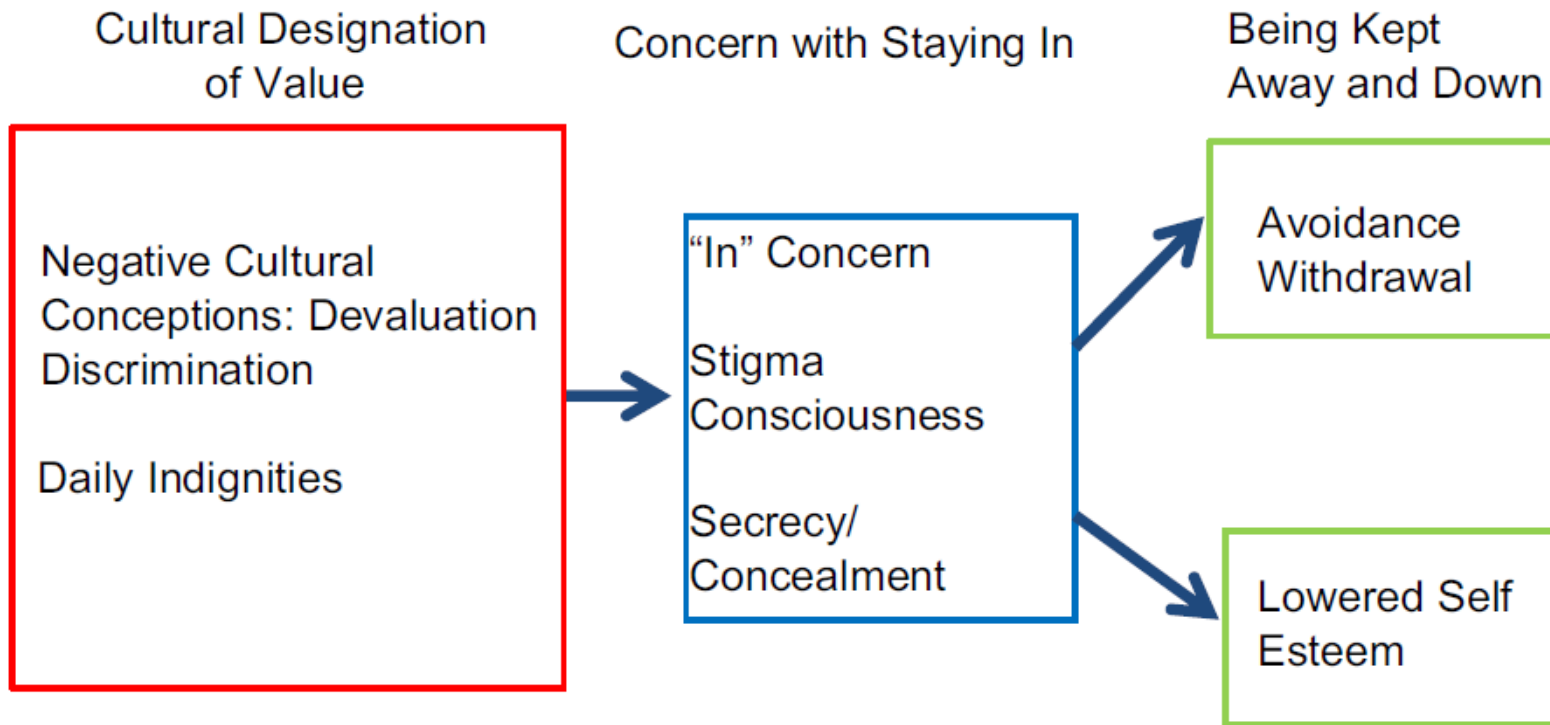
Cultural Designation of Value

Concern with Staying In

Being Kept Away and Down

Negative Cultural Conceptions: Devaluation Discrimination

Daily Indignities

“In” Concern

Stigma Consciousness

Secrecy/ Concealment

Avoidance Withdrawal

Lowered Self Esteem